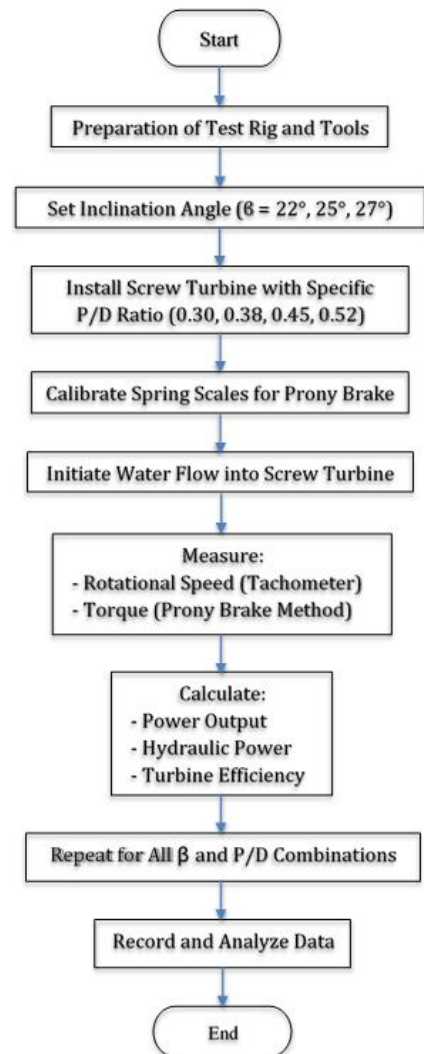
Start

Preparation of Test Rig and Tools

Set Inclination Angle (β = 22°, 25°, 27°)

Install Screw Turbine with Specific P/D Ratio (0.30, 0.38, 0.45, 0.52)

Calibrate Spring Scales for Prony Brake

Initiate Water Flow into Screw Turbine

Measure:
- Rotational Speed (Tachometer)
- Torque (Prony Brake Method)

Calculate:
- Power Output
- Hydraulic Power
- Turbine Efficiency

Repeat for All β and P/D Combinations

Record and Analyze Data

End